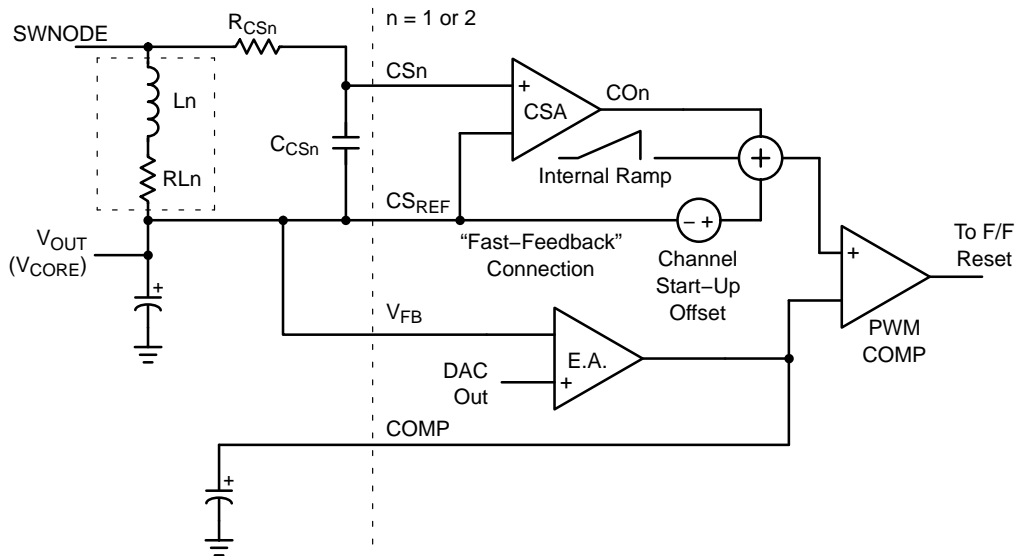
SWNODE

$R_{CSn}$

n = 1 or 2

CSn

+

CSA

COn

Ln

$C_{CSn}$

RLn

Internal Ramp

$CS_{REF}$

− +

$V_{OUT}$ ($V_{CORE}$)

“Fast−Feedback” Connection

Channel Start−Up Offset

+

To F/F Reset

+

$V_{FB}$

PWM COMP

DAC Out

E.A.

+

COMP

+